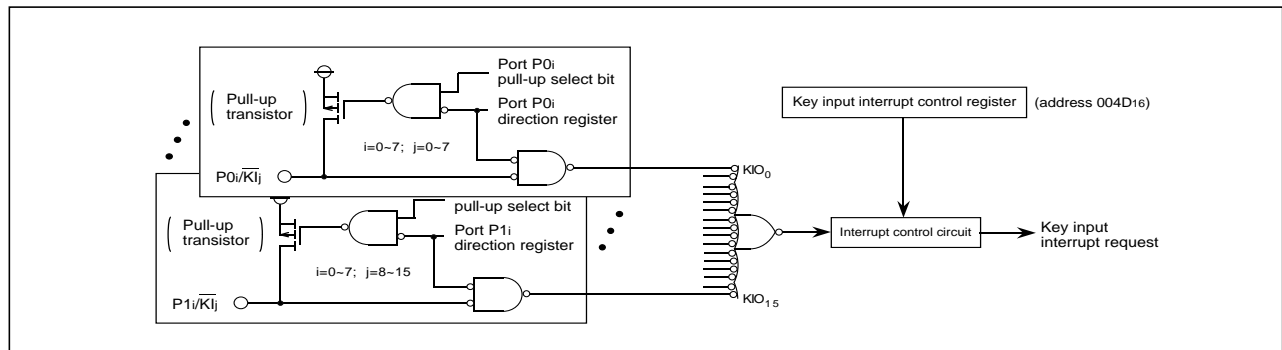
Port P0i pull-up select bit

Pull-up transistor

Port P0i direction register

i=0~7; j=0~7

P0i/$\overline{KI}$j

$KI0_0$

Key input interrupt control register (address $004D_{16}$)

pull-up select bit

Pull-up transistor

Port P1i direction register

i=0~7; j=8~15

P1i/$\overline{KI}$j

$KI0_{15}$

Interrupt control circuit

Key input interrupt request